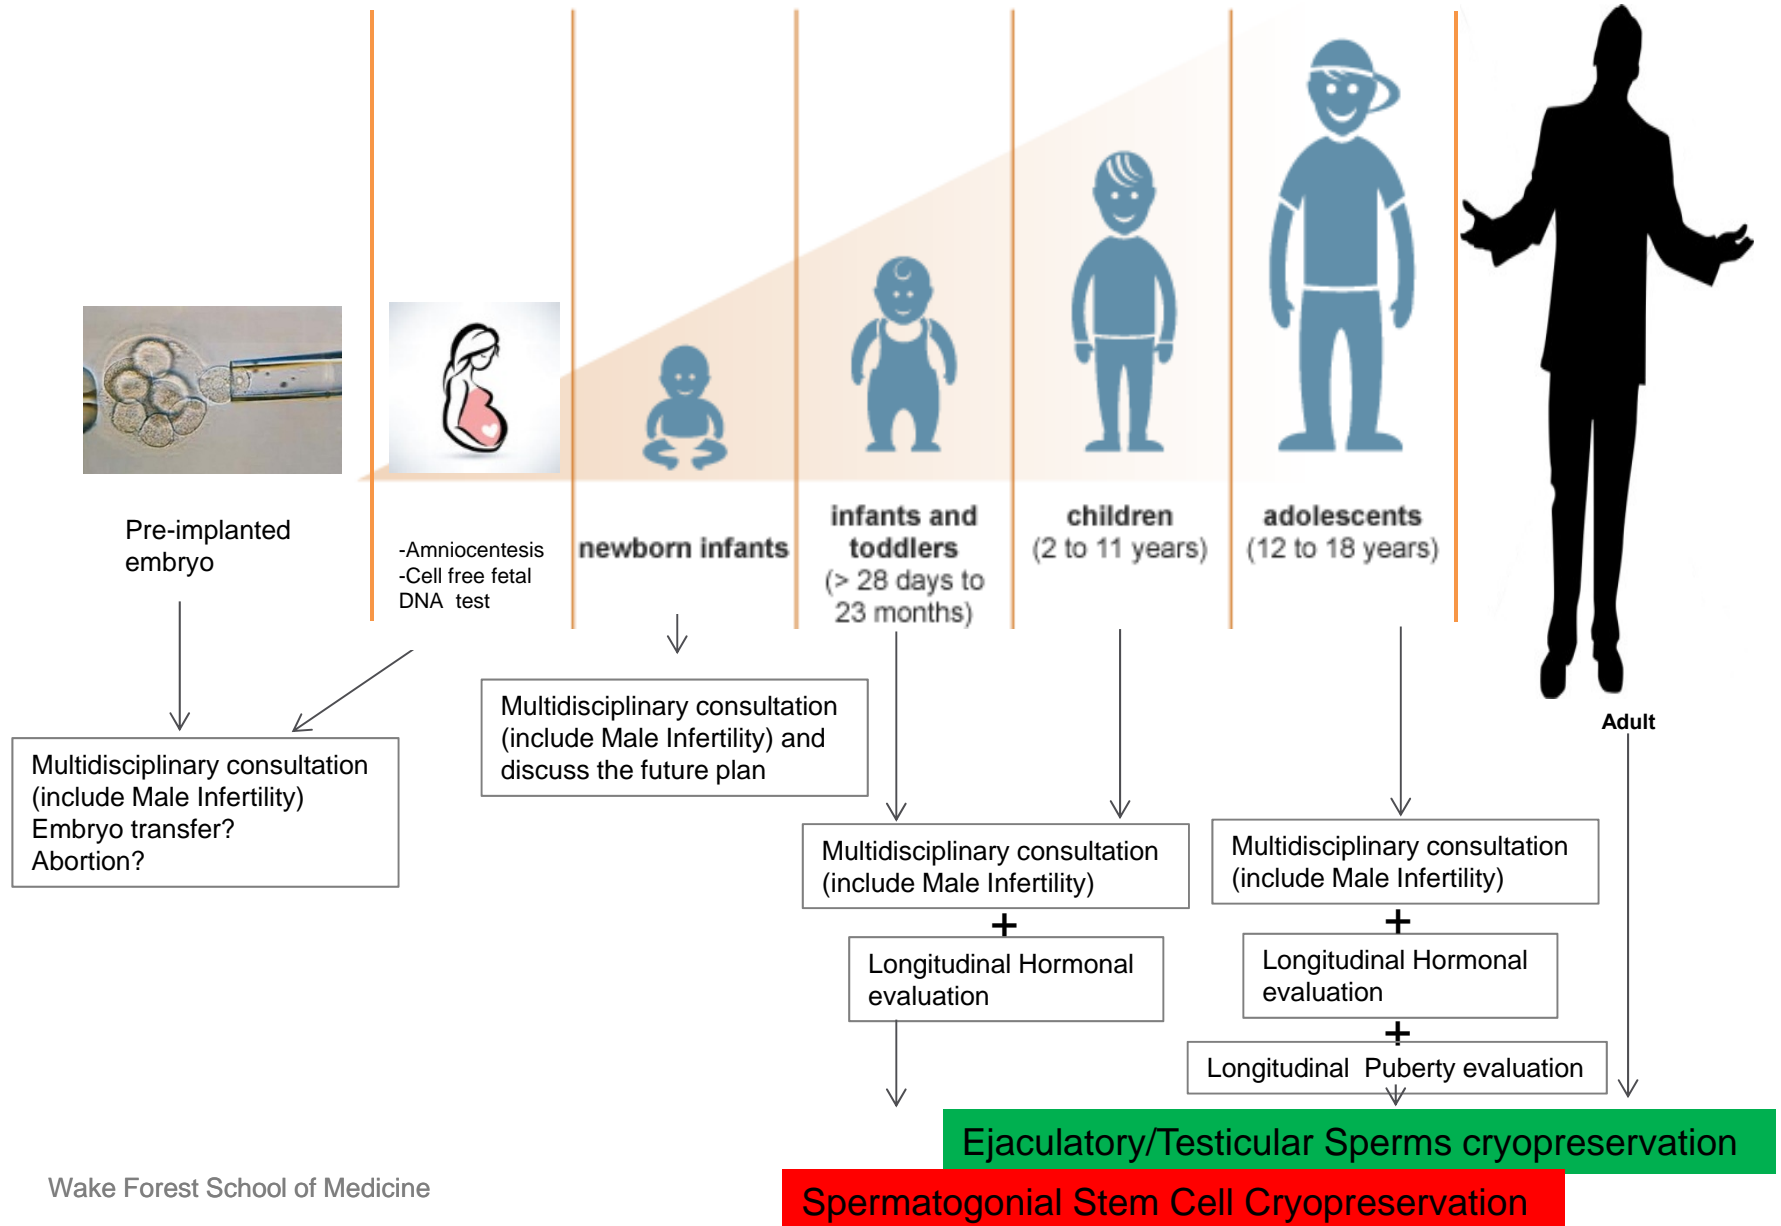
Pre-implanted embryo

-Amniocentesis
-Cell free fetal DNA test

newborn infants

infants and toddlers
(> 28 days to 23 months)

children
(2 to 11 years)

adolescents
(12 to 18 years)

Adult

Multidisciplinary consultation (include Male Infertility)
Embryo transfer?
Abortion?

Multidisciplinary consultation (include Male Infertility) and discuss the future plan

Multidisciplinary consultation (include Male Infertility)

+

Longitudinal Hormonal evaluation

Multidisciplinary consultation (include Male Infertility)

+

Longitudinal Hormonal evaluation

+

Longitudinal Puberty evaluation

Ejaculatory/Testicular Sperms cryopreservation

Spermatogonial Stem Cell Cryopreservation

Wake Forest School of Medicine